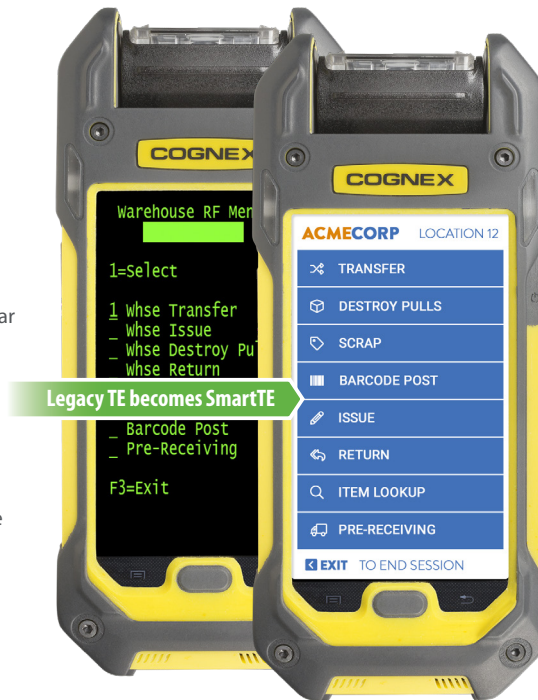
ar

e

COGNEX

Warehouse RF Men

1=Select

1 Whse Transfer
_ Whse Issue
_ Whse Destroy Pu
_ Whse Return

Legacy TE becomes SmartTE

_ Barcode Post
_ Pre-Receiving

F3=Exit

COGNEX

ACMECORP LOCATION 12

TRANSFER

DESTROY PULLS

SCRAP

BARCODE POST

ISSUE

RETURN

ITEM LOOKUP

PRE-RECEIVING

EXIT TO END SESSION